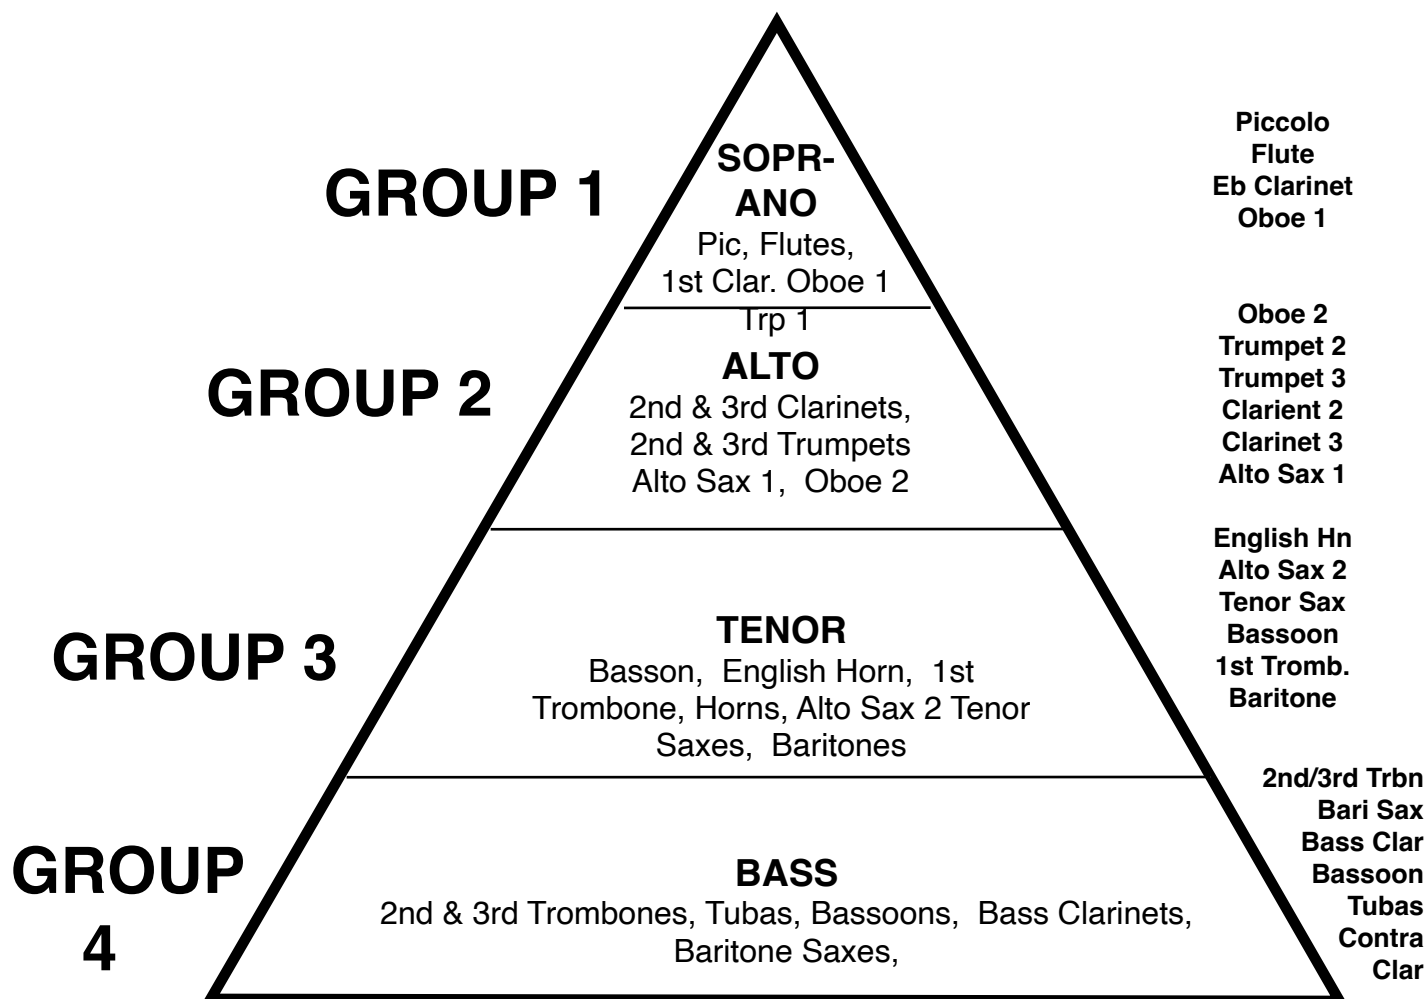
GROUP 1

SOPRANO
Pic, Flutes, 1st Clar. Oboe 1 Trp 1

Piccolo
Flute
Eb Clarinet
Oboe 1

GROUP 2

ALTO
2nd & 3rd Clarinets, 2nd & 3rd Trumpets Alto Sax 1, Oboe 2

Oboe 2
Trumpet 2
Trumpet 3
Clarient 2
Clarinet 3
Alto Sax 1

GROUP 3

TENOR
Basson, English Horn, 1st Trombone, Horns, Alto Sax 2 Tenor Saxes, Baritones

English Hn
Alto Sax 2
Tenor Sax
Bassoon
1st Tromb.
Baritone

GROUP 4

BASS
2nd & 3rd Trombones, Tubas, Bassoons, Bass Clarinets, Baritone Saxes,

2nd/3rd Trbn
Bari Sax
Bass Clar
Bassoon
Tubas
Contra Clar